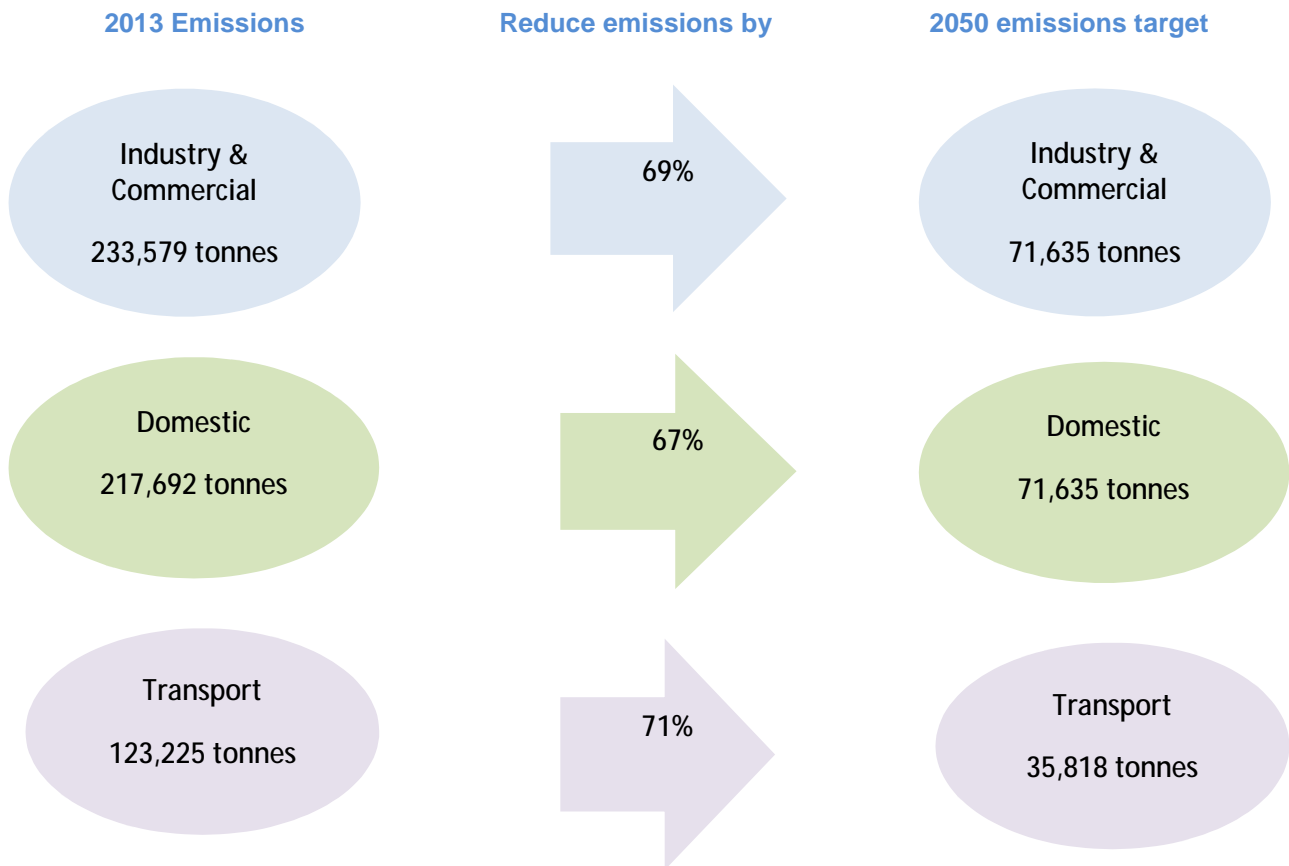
2013 Emissions

Reduce emissions by

2050 emissions target

Industry & Commercial

233,579 tonnes

69%

Industry & Commercial

71,635 tonnes

Domestic

217,692 tonnes

67%

Domestic

71,635 tonnes

Transport

123,225 tonnes

71%

Transport

35,818 tonnes